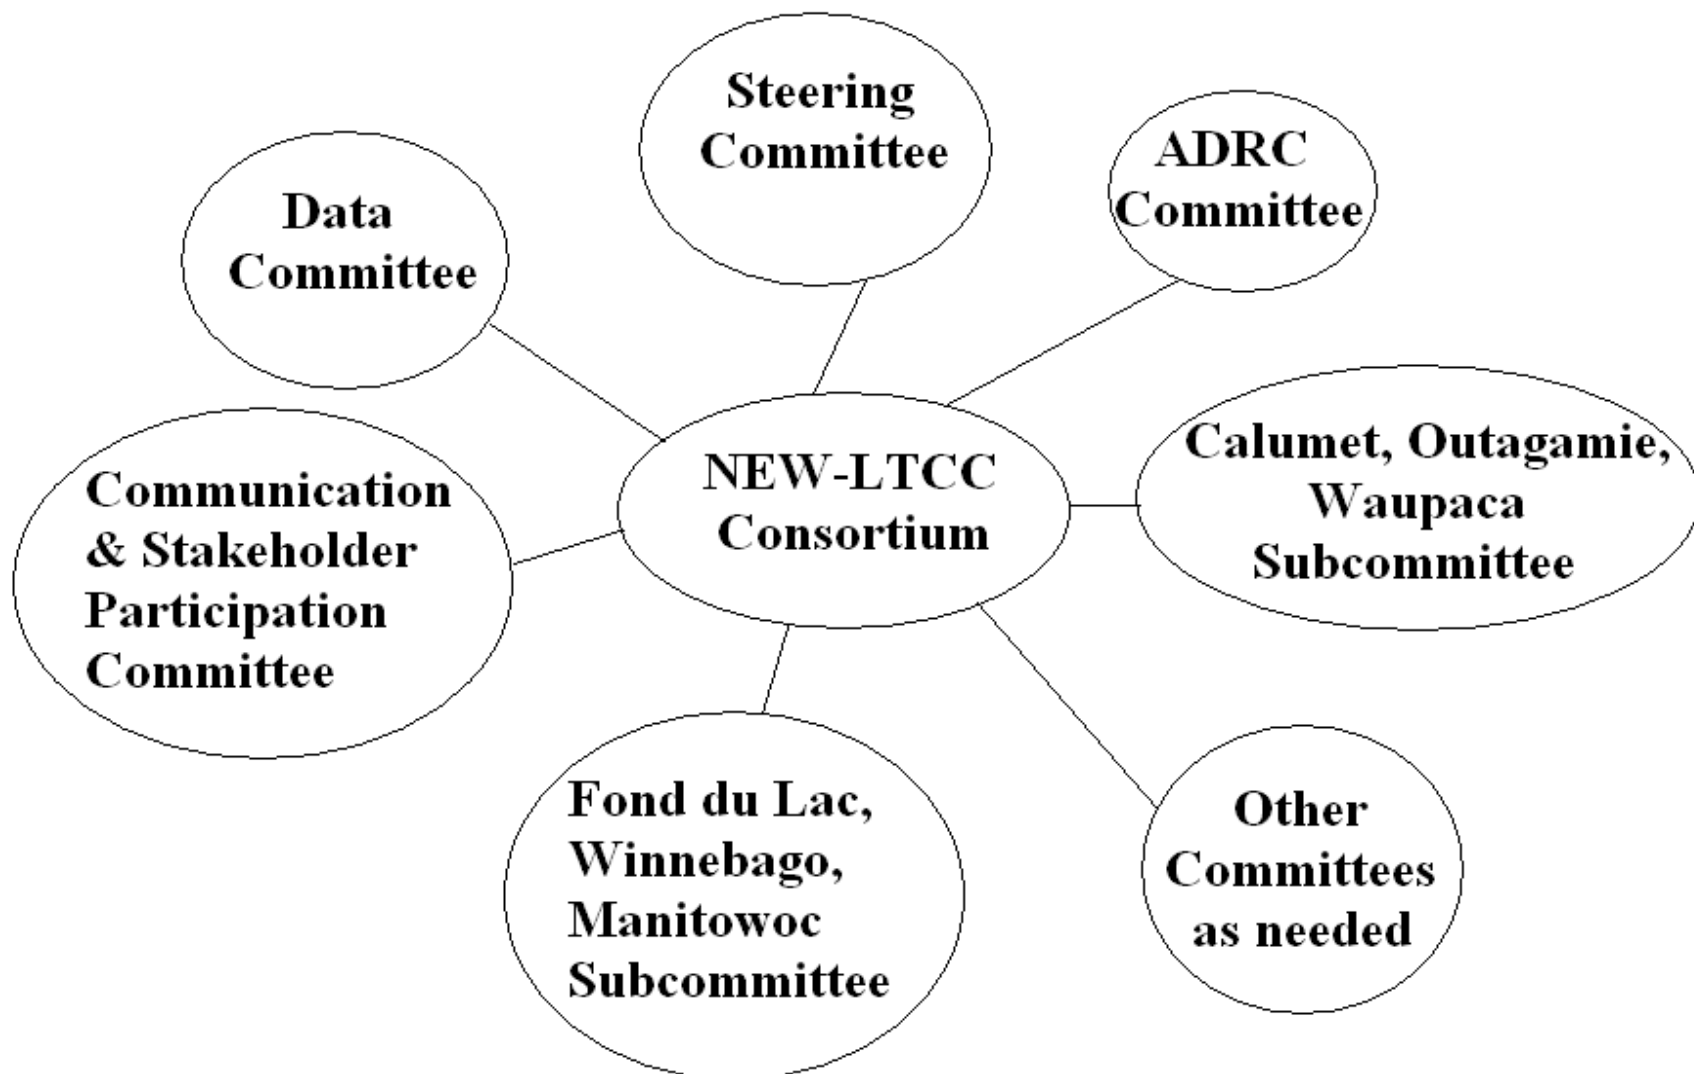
Steering Committee

ADRC Committee

Data Committee

NEW-LTCC Consortium

Communication & Stakeholder Participation Committee

Calumet, Outagamie, Waupaca Subcommittee

Fond du Lac, Winnebago, Manitowoc Subcommittee

Other Committees as needed